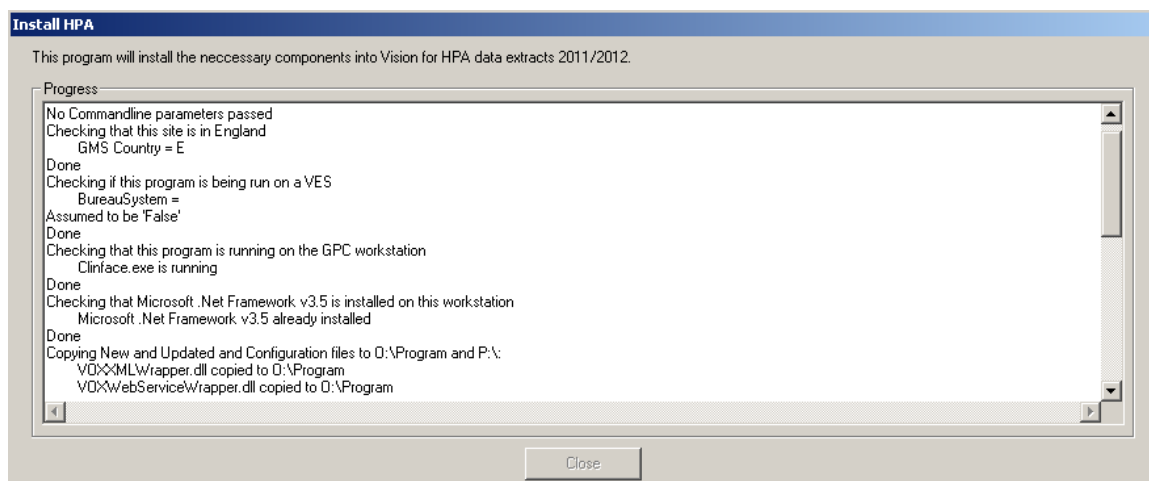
Install HPA

This program will install the neccessary components into Vision for HPA data extracts 2011/2012.

Progress

No Commandline parameters passed
Checking that this site is in England
GMS Country = E
Done
Checking if this program is being run on a VES
BureauSystem =
Assumed to be 'False'
Done
Checking that this program is running on the GPC workstation
Clinface.exe is running
Done
Checking that Microsoft .Net Framework v3.5 is installed on this workstation
Microsoft .Net Framework v3.5 already installed
Done
Copying New and Updated and Configuration files to O:\Program and P:\:
VOXXMLWrapper.dll copied to O:\Program
VOXWebServiceWrapper.dll copied to O:\Program

Close